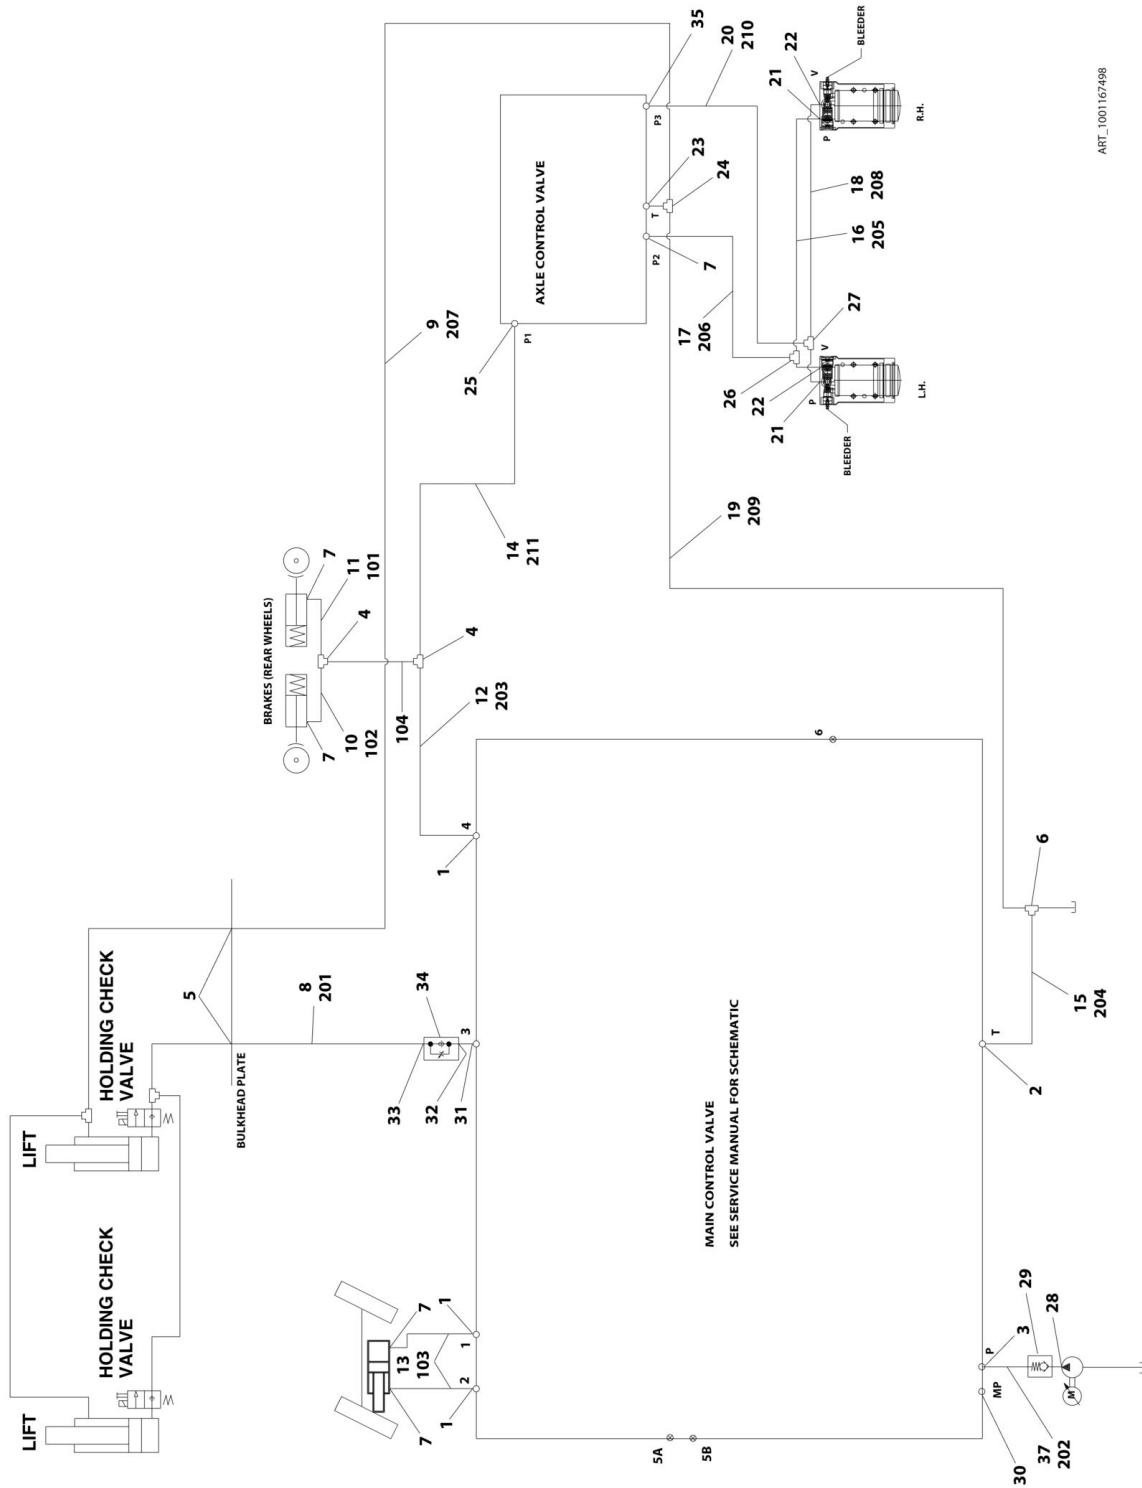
LIFT
HOLDING CHECK VALVE
LIFT
HOLDING CHECK VALVE
BULKHEAD PLATE
5
8
201
34
33
32
31
3
1
4
12
203
104
4
BRAKES (REAR WHEELS)
7
10
102
7
11
101
4
14
211
9
207
25
P1
AXLE CONTROL VALVE
P2
7
T
23
24
P3
35
20
210
21
22
V
BLEEDER
P
R.H.
18
208
16
205
17
206
27
26
22
V
P
21
L.H.
BLEEDER
19
209
6
6
15
204
T
2
MAIN CONTROL VALVE
SEE SERVICE MANUAL FOR SCHEMATIC
7
13
103
1
1
2
1
7
5A
5B
MP
30
37
202
P
3
29
28
M
ART_1001167498